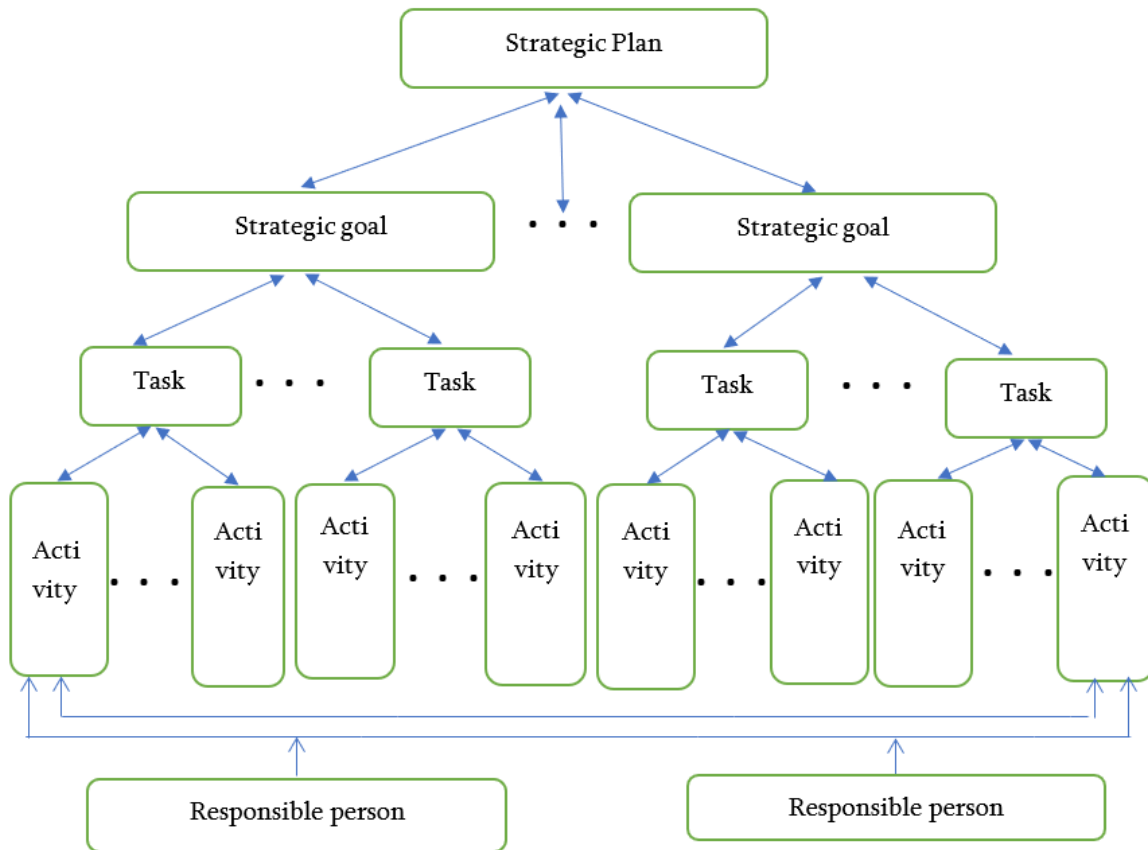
Strategic Plan

Strategic goal

. . .

Strategic goal

Task

. . .

Task

Task

. . .

Task

Activity

. . .

Activity

Activity

. . .

Activity

Activity

. . .

Activity

Activity

. . .

Activity

Responsible person

Responsible person